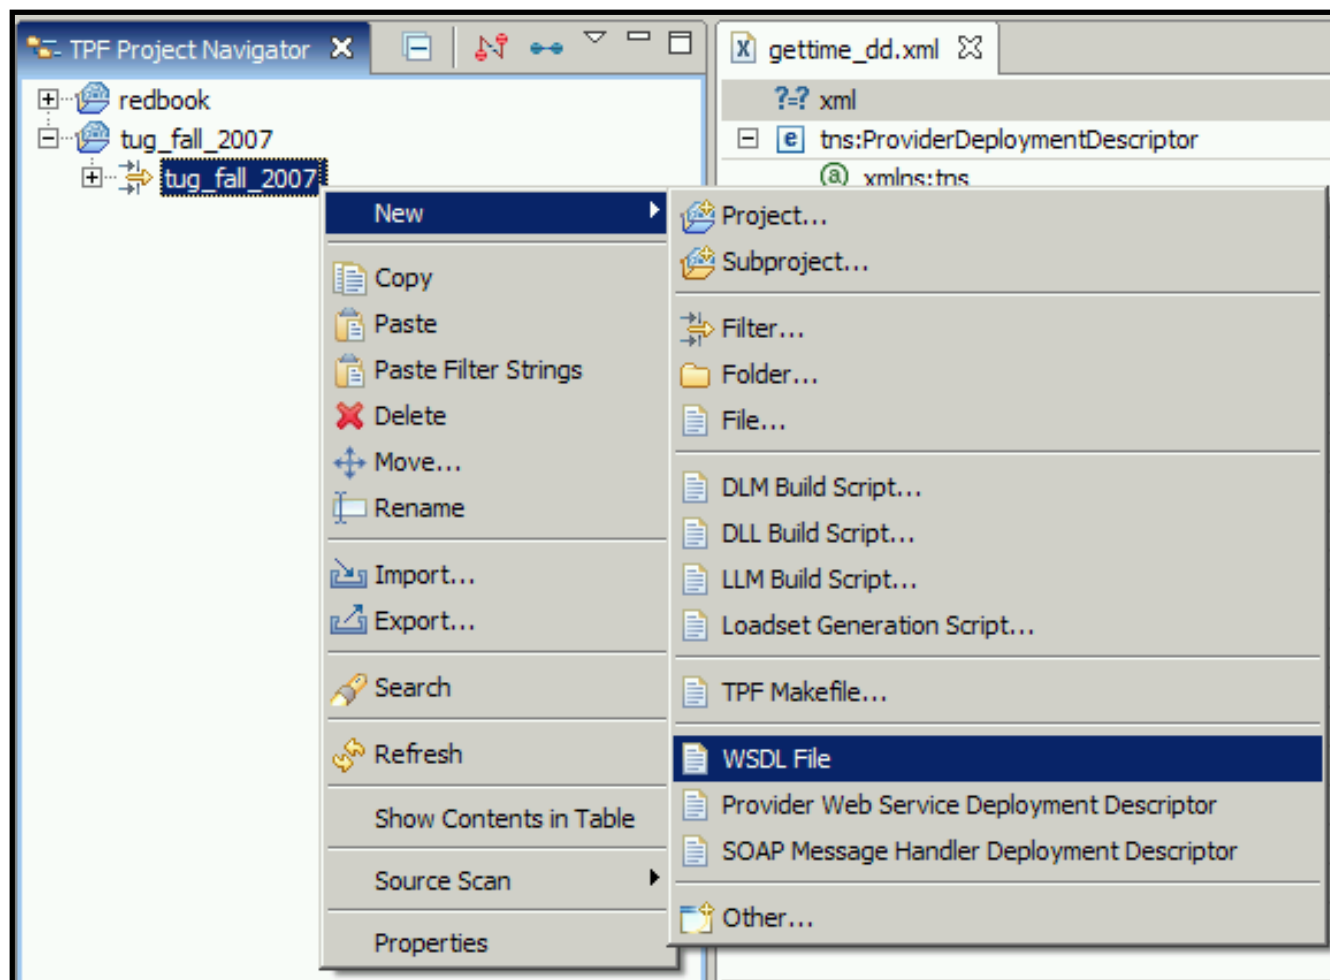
TPF Project Navigator

redbook
tug_fall_2007
tug_fall_2007

gettime_dd.xml

?=? xml
e tns:ProviderDeploymentDescriptor
xmlns:tns

New
Copy
Paste
Paste Filter Strings
Delete
Move...
Rename
Import...
Export...
Search
Refresh
Show Contents in Table
Source Scan
Properties

Project...
Subproject...
Filter...
Folder...
File...
DLM Build Script...
DLL Build Script...
LLM Build Script...
Loadset Generation Script...
TPF Makefile...
WSDL File
Provider Web Service Deployment Descriptor
SOAP Message Handler Deployment Descriptor
Other...